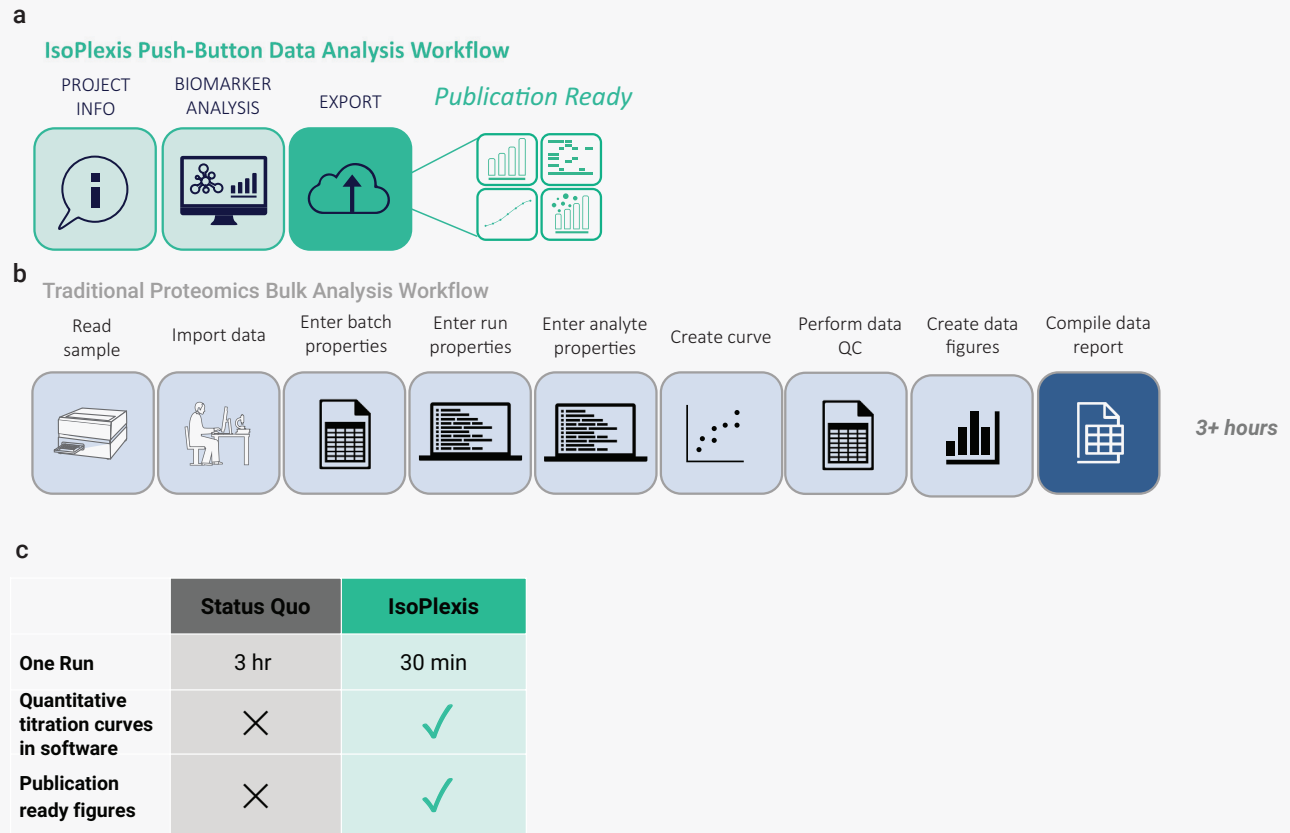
a

IsoPlexis Push-Button Data Analysis Workflow

PROJECT INFO

BIOMARKER ANALYSIS

EXPORT

Publication Ready

b

Traditional Proteomics Bulk Analysis Workflow

Read sample

Import data

Enter batch properties

Enter run properties

Enter analyte properties

Create curve

Perform data QC

Create data figures

Compile data report

3+ hours

c

| | Status Quo | IsoPlexis |
|---|---|---|
| One Run | 3 hr | 30 min |
| Quantitative titration curves in software | × | ✓ |
| Publication ready figures | × | ✓ |